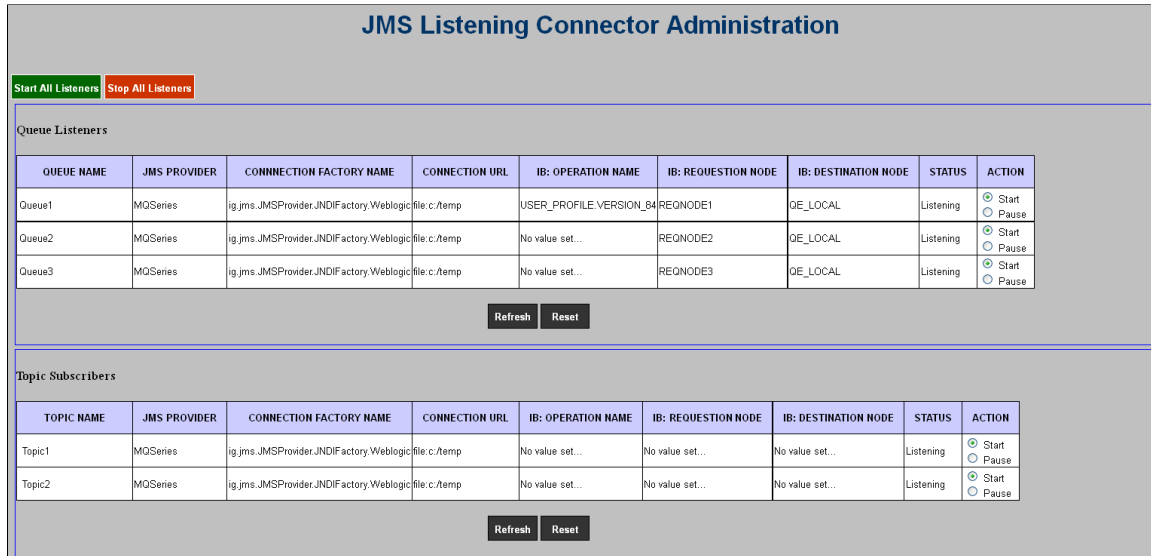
JMS Listening Connector Administration

Start All Listeners Stop All Listeners

Queue Listeners

| QUEUE NAME | JMS PROVIDER | CONNNECTION FACTORY NAME | CONNECTION URL | IB: OPERATION NAME | IB: REQUESTION NODE | IB: DESTINATION NODE | STATUS | ACTION |
|---|---|---|---|---|---|---|---|---|
| Queue1 | MQSeries | ig.jms.JMSProvider.JNDIFactory.Weblogic | file:c:/temp | USER_PROFILE.VERSION_84 | REQNODE1 | QE_LOCAL | Listening | Start Pause |
| Queue2 | MQSeries | ig.jms.JMSProvider.JNDIFactory.Weblogic | file:c:/temp | No value set... | REQNODE2 | QE_LOCAL | Listening | Start Pause |
| Queue3 | MQSeries | ig.jms.JMSProvider.JNDIFactory.Weblogic | file:c:/temp | No value set... | REQNODE3 | QE_LOCAL | Listening | Start Pause |

Refresh Reset

Topic Subscribers

| TOPIC NAME | JMS PROVIDER | CONNECTION FACTORY NAME | CONNECTION URL | IB: OPERATION NAME | IB: REQUESTION NODE | IB: DESTINATION NODE | STATUS | ACTION |
|---|---|---|---|---|---|---|---|---|
| Topic1 | MQSeries | ig.jms.JMSProvider.JNDIFactory.Weblogic | file:c:/temp | No value set... | No value set... | No value set... | Listening | Start Pause |
| Topic2 | MQSeries | ig.jms.JMSProvider.JNDIFactory.Weblogic | file:c:/temp | No value set... | No value set... | No value set... | Listening | Start Pause |

Refresh Reset